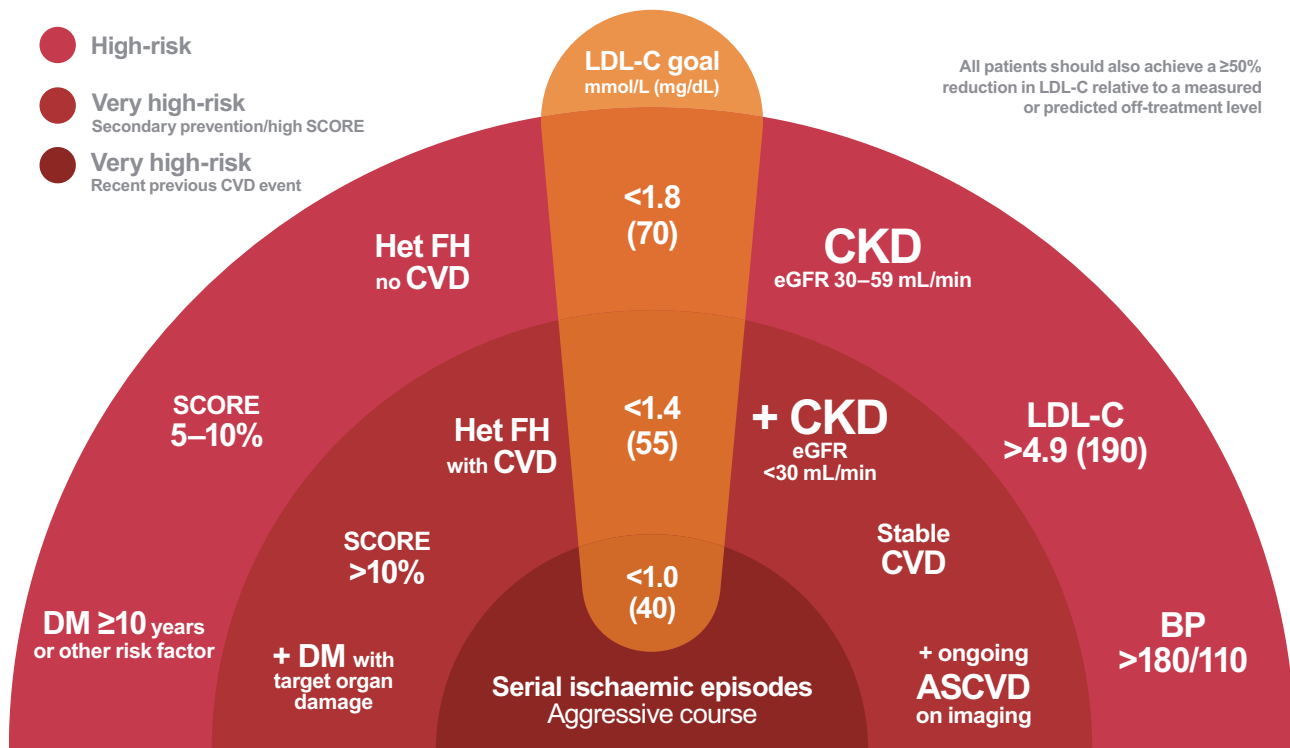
High-risk

Very high-risk
Secondary prevention/high SCORE

Very high-risk
Recent previous CVD event

LDL-C goal
mmol/L (mg/dL)

All patients should also achieve a ≥50% reduction in LDL-C relative to a measured or predicted off-treatment level

<1.8
(70)

Het FH
no CVD

CKD
eGFR 30–59 mL/min

SCORE
5–10%

<1.4
(55)

Het FH
with CVD

+ CKD
eGFR
<30 mL/min

LDL-C
>4.9 (190)

SCORE
>10%

Stable
CVD

<1.0
(40)

DM ≥10 years
or other risk factor

+ DM with
target organ
damage

Serial ischaemic episodes
Aggressive course

+ ongoing
ASCVD
on imaging

BP
>180/110